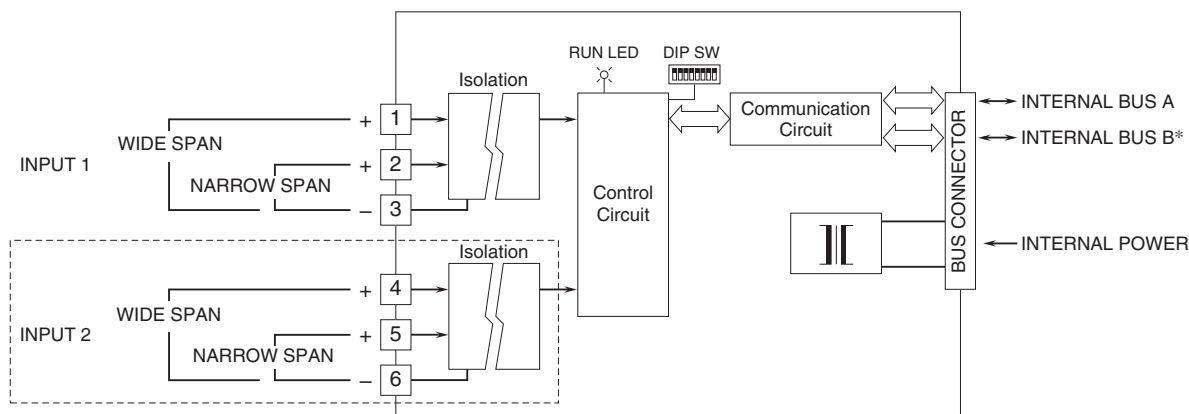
RUN LED
DIP SW
Isolation
Communication Circuit
INTERNAL BUS A
INTERNAL BUS B*
WIDE SPAN
INPUT 1
NARROW SPAN
+ 1
+ 2
– 3
Control Circuit
BUS CONNECTOR
INTERNAL POWER
Isolation
WIDE SPAN
INPUT 2
NARROW SPAN
+ 4
+ 5
– 6